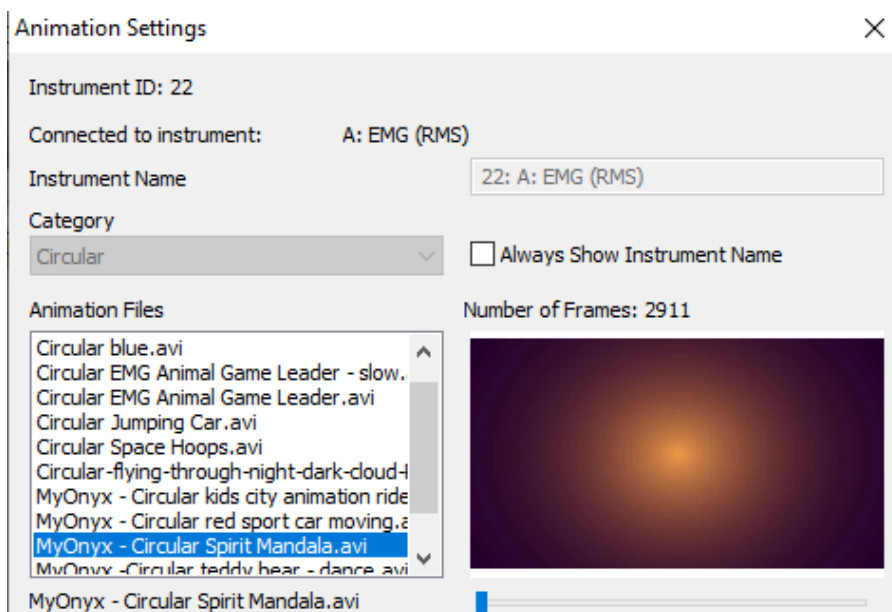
Animation Settings

Instrument ID: 22

Connected to instrument: A: EMG (RMS)

Instrument Name 22: A: EMG (RMS)

Category

Circular

Always Show Instrument Name

Animation Files

Number of Frames: 2911

Circular blue.avi
Circular EMG Animal Game Leader - slow.
Circular EMG Animal Game Leader.avi
Circular Jumping Car.avi
Circular Space Hoops.avi
Circular-flying-through-night-dark-cloud-
MyOnyx - Circular kids city animation ride
MyOnyx - Circular red sport car moving.a
MyOnyx - Circular Spirit Mandala.avi
MyOnyx -Circular teddy bear - dance.avi

MyOnyx - Circular Spirit Mandala.avi